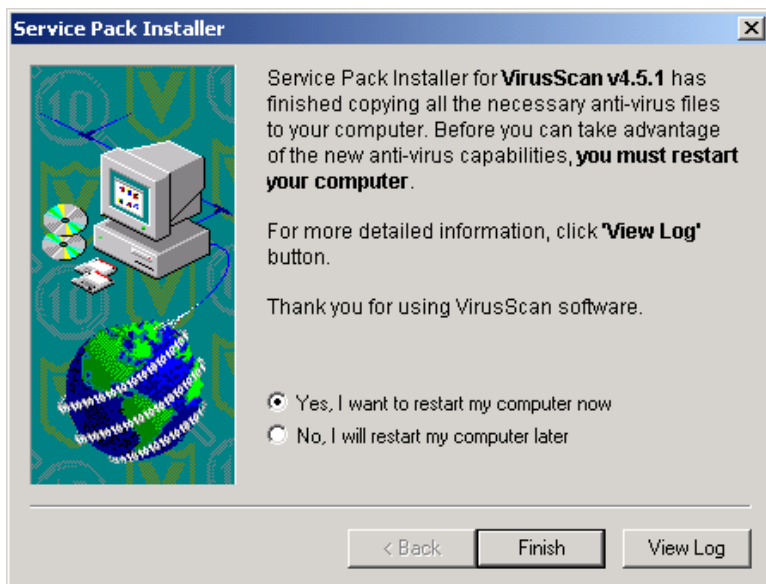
Service Pack Installer

×

Service Pack Installer for VirusScan v4.5.1 has finished copying all the necessary anti-virus files to your computer. Before you can take advantage of the new anti-virus capabilities, you must restart your computer.

For more detailed information, click 'View Log' button.

Thank you for using VirusScan software.

Yes, I want to restart my computer now

No, I will restart my computer later

< Back

Finish

View Log